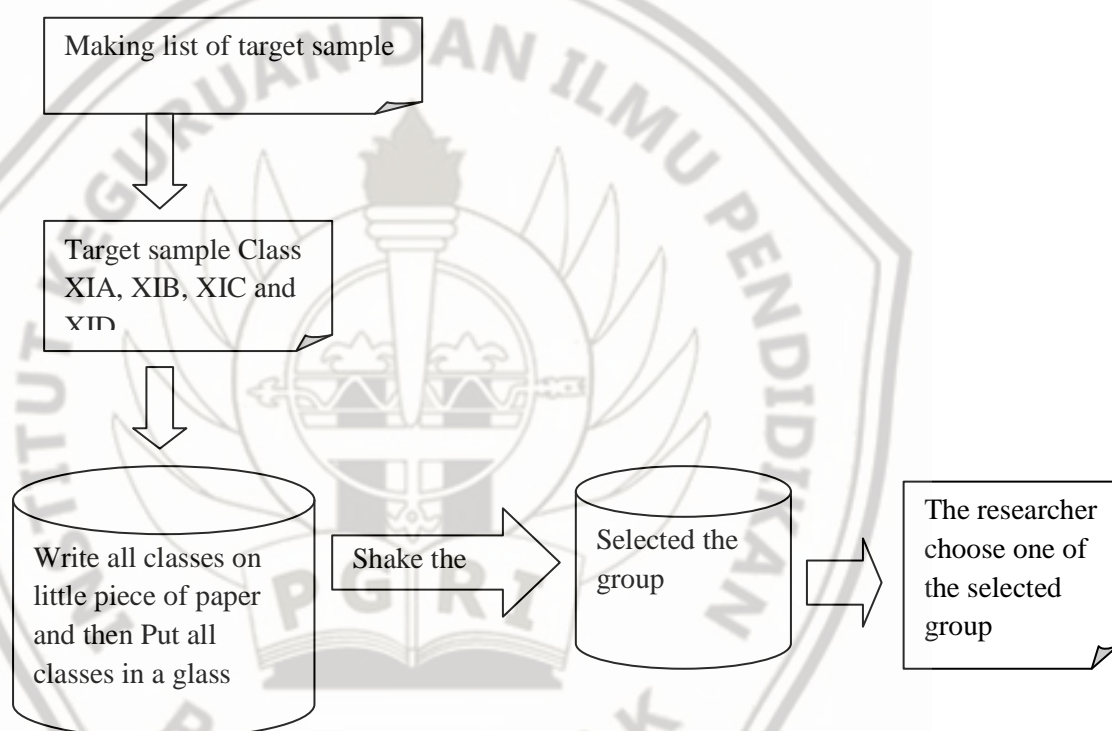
Making list of target sample

Target sample Class XIA, XIB, XIC and XID

Write all classes on little piece of paper and then Put all classes in a glass

Shake the

Selected the group

The researcher choose one of the selected group

DAN ILMU PENDIDIKAN PGRI